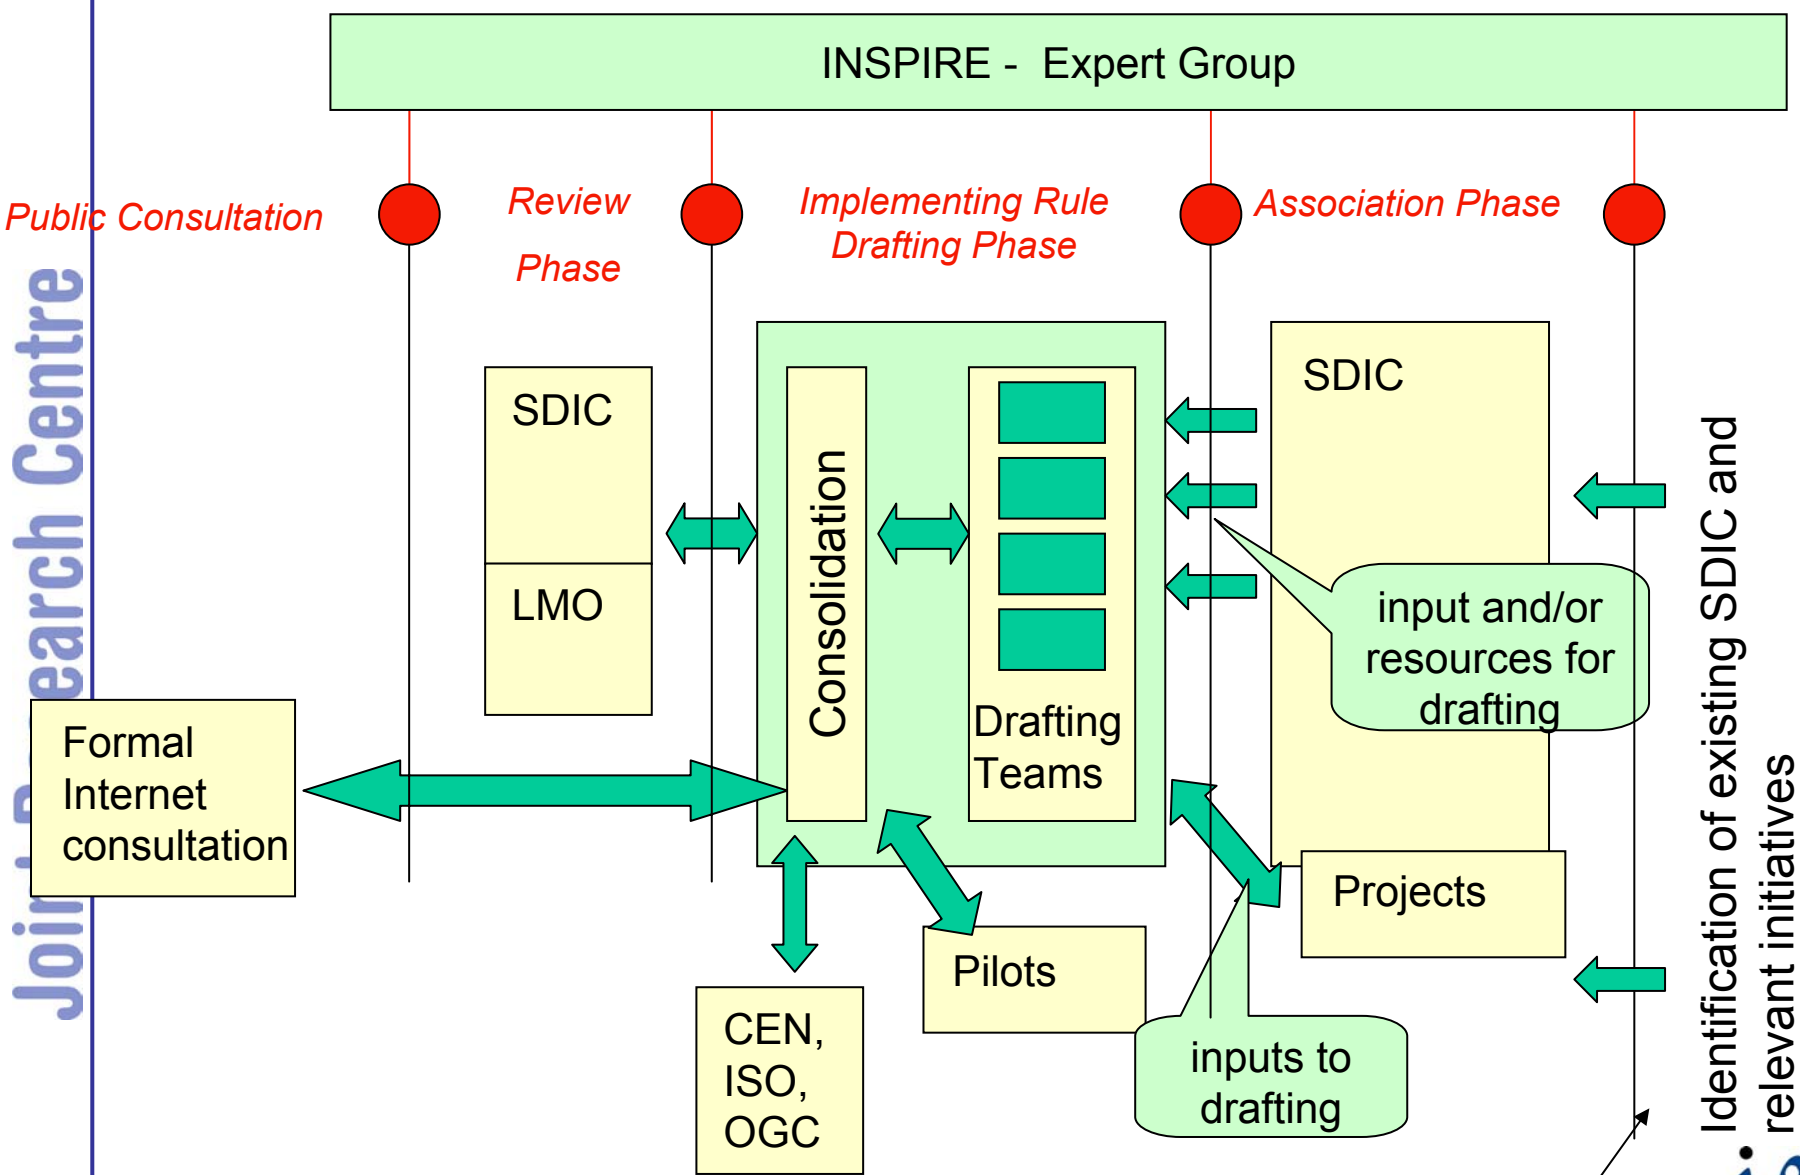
INSPIRE - Expert Group

Public Consultation

Review Phase

Implementing Rule Drafting Phase

Association Phase

SDIC

LMO

Consolidation

Drafting Teams

SDIC

input and/or resources for drafting

Identification of existing SDIC and relevant initiatives

Formal Internet consultation

Projects

Pilots

CEN, ISO, OGC

inputs to drafting

Joi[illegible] R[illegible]earch Centre